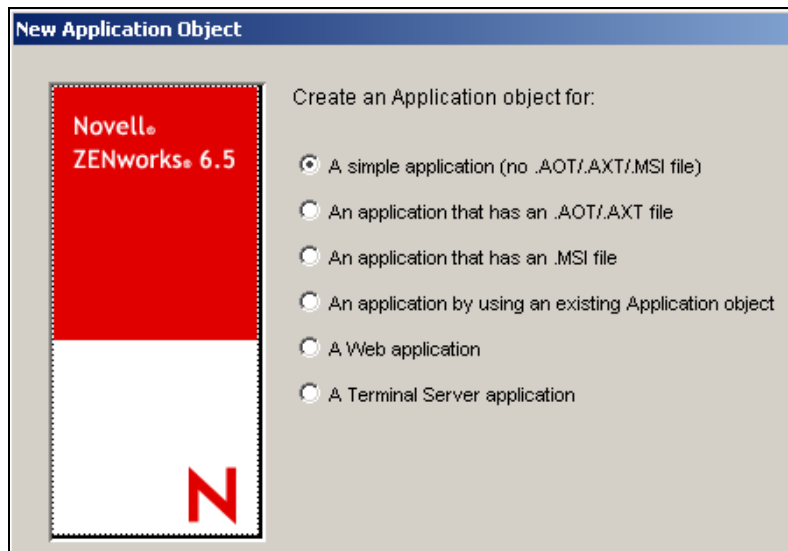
New Application Object

Novell®
ZENworks® 6.5

N

Create an Application object for:

A simple application (no .AOT/.AXT/.MSI file)

An application that has an .AOT/.AXT file

An application that has an .MSI file

An application by using an existing Application object

A Web application

A Terminal Server application